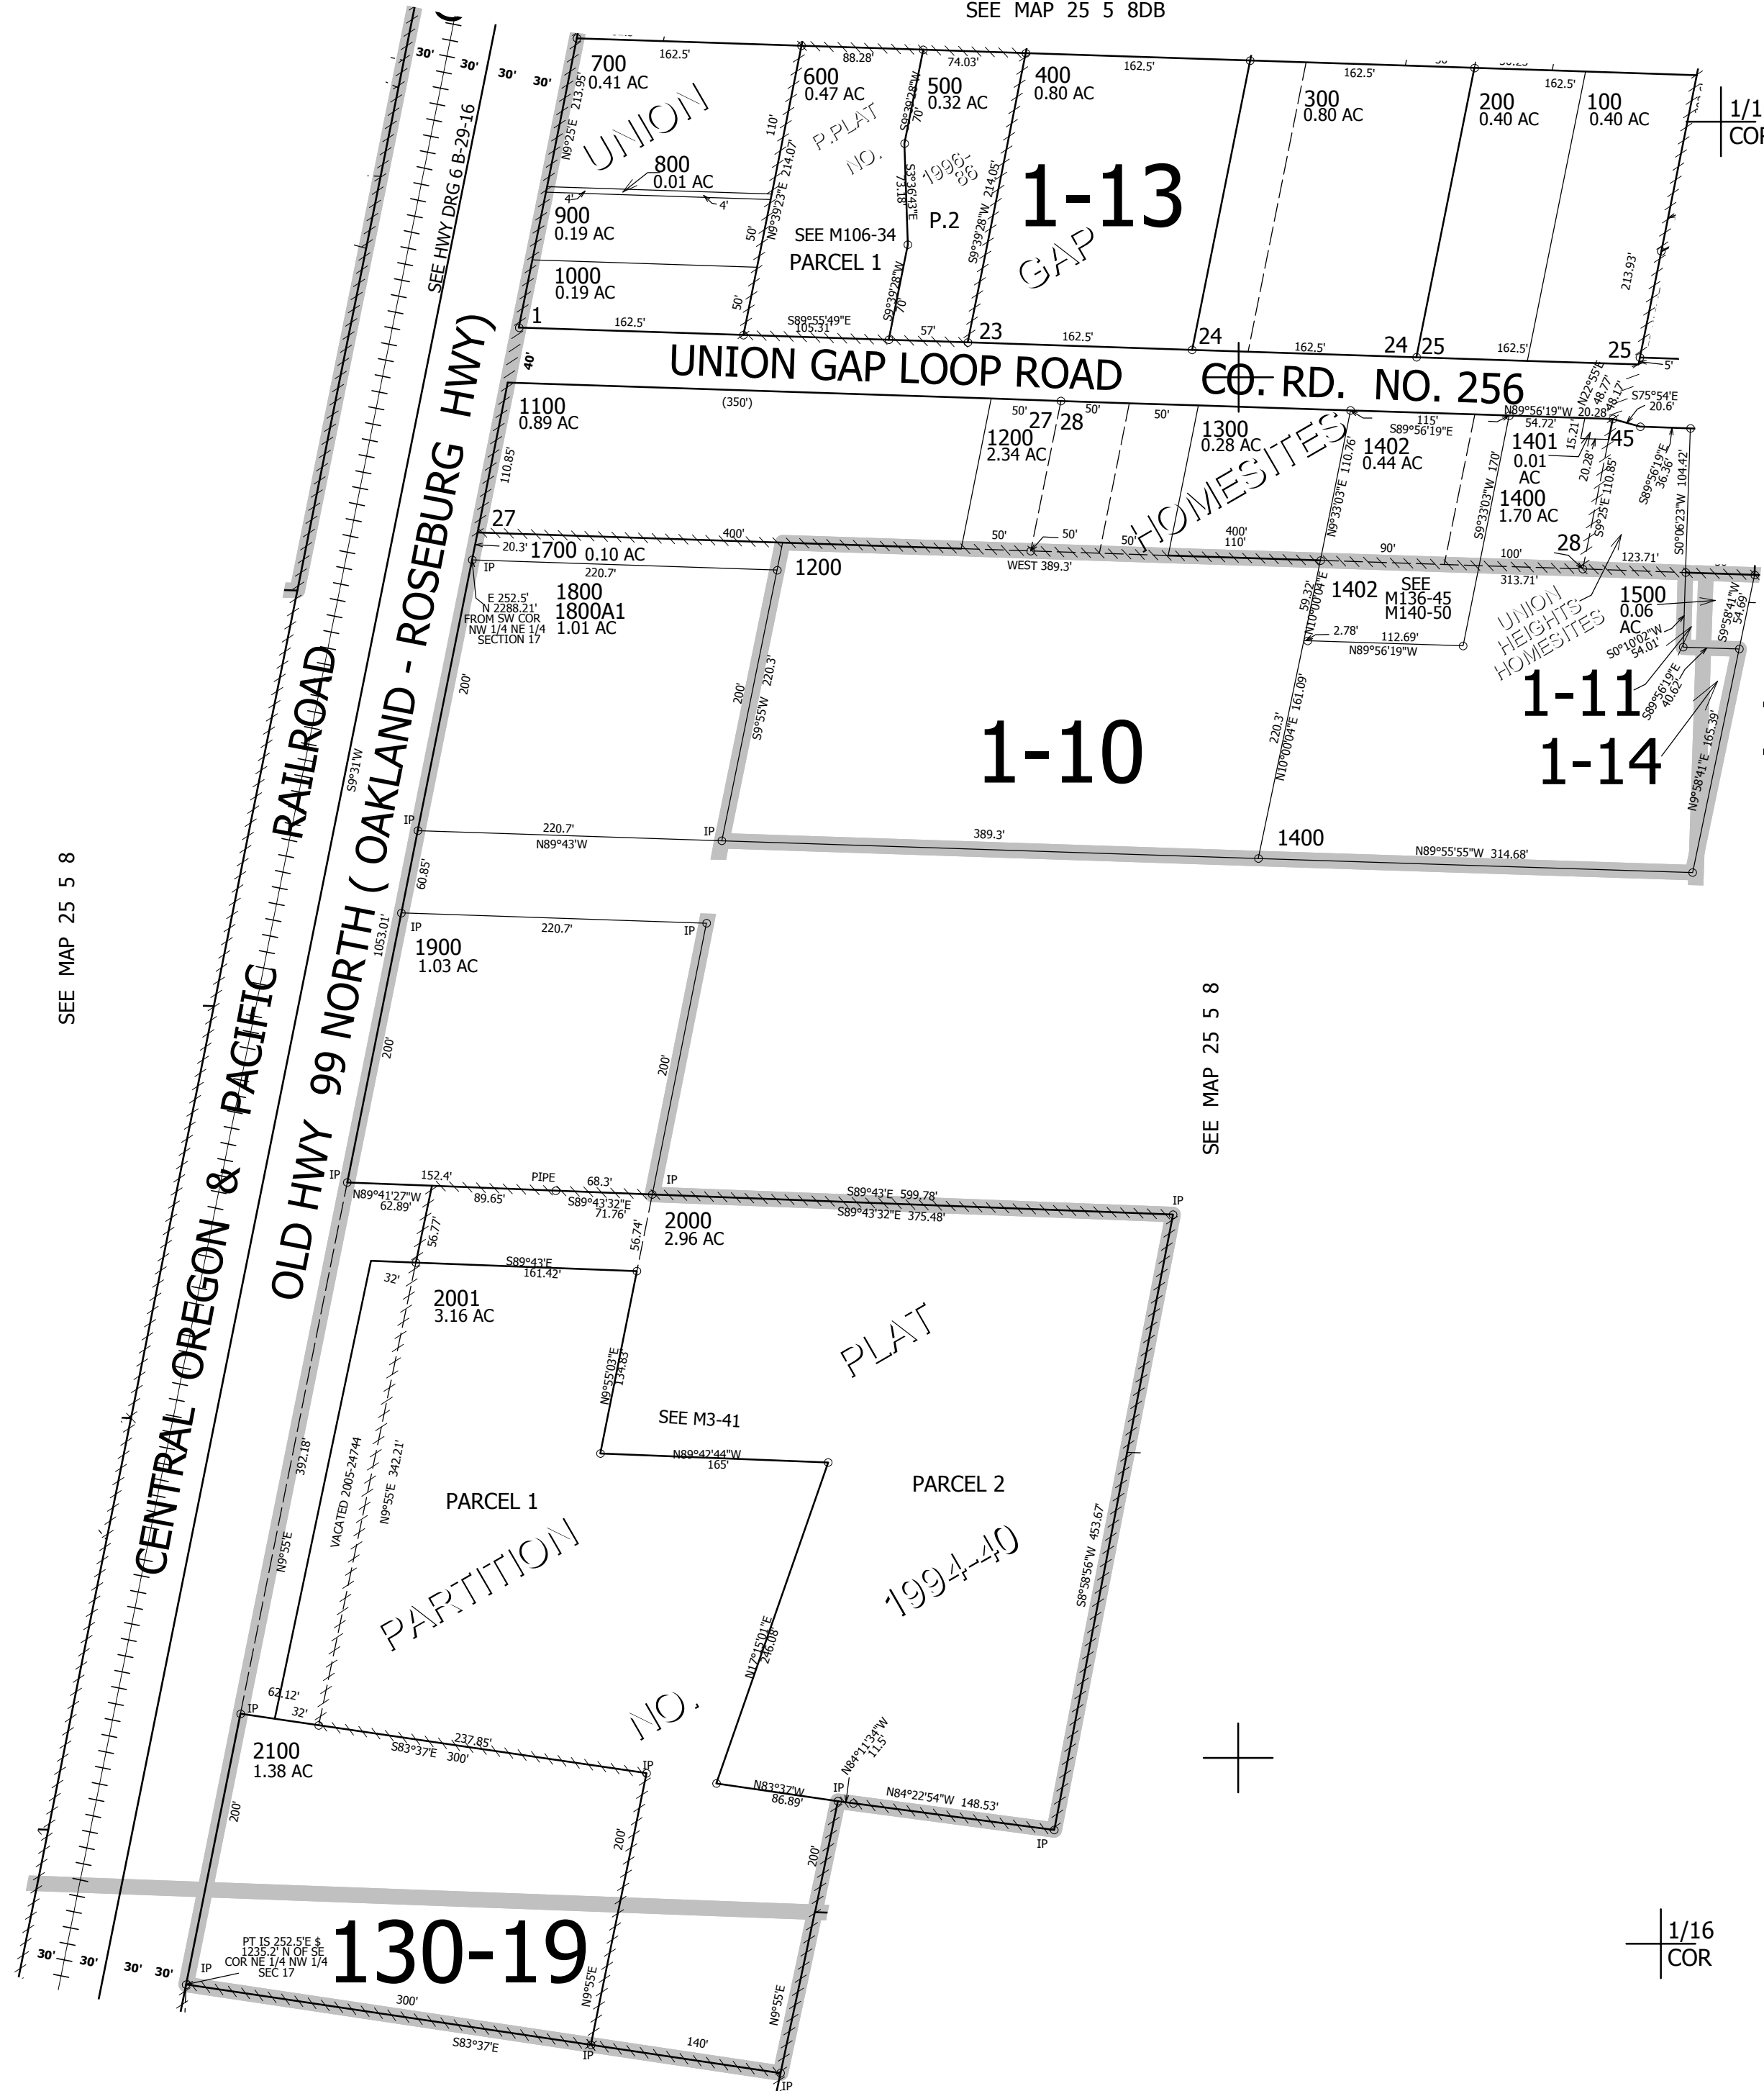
SEE MAP 25 5 8DB

30' 30' 30' 30'

700
0.41 AC
162.5'
N9°25'E 213.95'
UNION

600
0.47 AC
88.28'
P.PLAT NO. 1996-86
P.2
SEE M106-34
PARCEL 1

500
0.32 AC
74.03'

400
0.80 AC
162.5'

300
0.80 AC
162.5'

200
0.40 AC
162.5'

100
0.40 AC

1/1
COR

1-13
GAP

800
0.01 AC

900
0.19 AC

1000
0.19 AC

1
162.5'
S89°55'49"E
105.31'
57'
23
162.5'
24
162.5'
24 25
162.5'
25

SEE HWY DRG 6 B-29-16

UNION GAP LOOP ROAD CO. RD. NO. 256

40'
(350')

1100
0.89 AC
110.85'

1200
2.34 AC
50' 27 28 50' 50'

1300
0.28 AC

1402
0.44 AC
S89°56'19"E
115'
N89°56'19"W 20.28'
54.72'
S75°54'E 20.6'

1401
0.01 AC
45

1400
1.70 AC

HOMESITES

27
400'
20.3' 1700 0.10 AC
50' 50' 50'
400' 110'
90'
100'
28
123.71'
313.71'

IP
1800
1800A1
1.01 AC
220.7'
E 252.5'
N 2288.21'
FROM SW COR
NW 1/4 NE 1/4
SECTION 17

1200
WEST 389.3'

1402
SEE
M136-45
M140-50
2.78'
112.69'
N89°56'19"W

UNION HEIGHTS HOMESITES

1500
0.06 AC
S0°10'02"W 54.01'

1-11
1-14

1-10

200'
S9°55'W 220.3'
220.3'
N10°00'04"E 161.09'

CENTRAL OREGON & PACIFIC RAILROAD
OLD HWY 99 NORTH ( OAKLAND - ROSEBURG HWY)

IP
220.7'
N89°43'W
IP
389.3'
1400
N89°55'55"W 314.68'

SEE MAP 25 5 8

60.85'
1053.01'
IP
1900
1.03 AC
220.7'
IP
200'
200'

SEE MAP 25 5 8

IP
152.4'
PIPE
68.3'
IP
N89°41'27"W 62.89'
89.65'
S89°43'32"E 71.76'
S89°43'E 599.78'
S89°43'32"E 375.48'
IP

2000
2.96 AC
56.77'
56.74'
S89°43'E 161.42'
32'

2001
3.16 AC

PLAT

N9°55'03"E 134.83'
SEE M3-41
N89°42'44"W 165'

PARCEL 1
PARCEL 2
392.18'
VACATED 2005-24744
N9°55'E 342.21'
N9°55'E
PARTITION NO. 1994-40
N17°15'01"E 246.08'
S8°58'56"W 453.67'

IP
62.12'
32'
237.85'
S83°37'E 300'
IP

2100
1.38 AC
200'
200'

N83°37'W 86.89'
IP
N84°11'34"W 11.5'
N84°22'54"W 148.53'
IP

200'

130-19

PT IS 252.5'E $ 1235.2' N OF SE COR NE 1/4 NW 1/4 SEC 17

IP
300'
S83°37'E
IP
N9°55'E
140'
N9°55'E
IP

1/16
COR